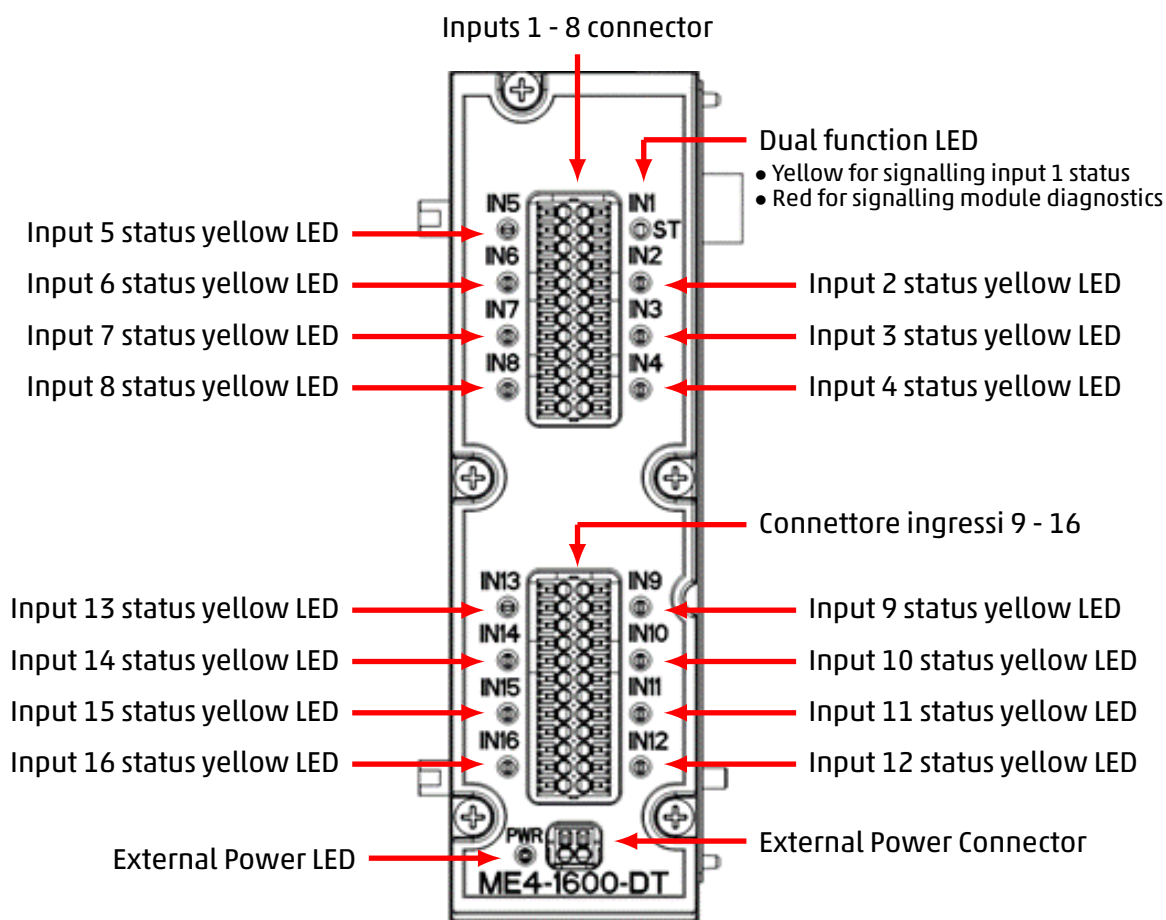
Inputs 1 - 8 connector

Dual function LED
• Yellow for signalling input 1 status
• Red for signalling module diagnostics

IN5
IN1
ST
IN6
IN2
IN7
IN3
IN8
IN4

Input 5 status yellow LED
Input 6 status yellow LED
Input 7 status yellow LED
Input 8 status yellow LED

Input 2 status yellow LED
Input 3 status yellow LED
Input 4 status yellow LED

Connettore ingressi 9 - 16

IN13
IN9
IN14
IN10
IN15
IN11
IN16
IN12

Input 13 status yellow LED
Input 14 status yellow LED
Input 15 status yellow LED
Input 16 status yellow LED

Input 9 status yellow LED
Input 10 status yellow LED
Input 11 status yellow LED
Input 12 status yellow LED

PWR
External Power LED
External Power Connector

ME4-1600-DT